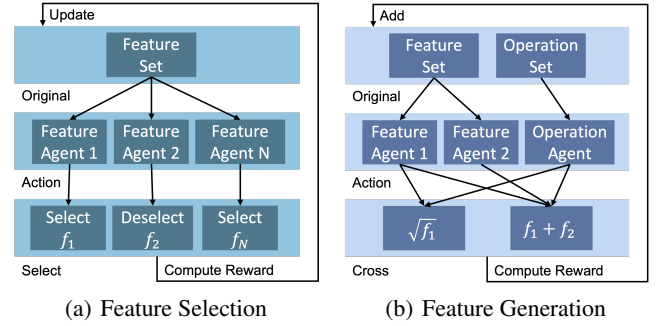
Update

Feature Set

Original

Feature Agent 1

Feature Agent 2

Feature Agent N

Action

Select $f_1$

Deselect $f_2$

Select $f_N$

Select

Compute Reward

(a) Feature Selection

Add

Feature Set

Operation Set

Original

Feature Agent 1

Feature Agent 2

Operation Agent

Action

$\sqrt{f_1}$

$f_1 + f_2$

Cross

Compute Reward

(b) Feature Generation